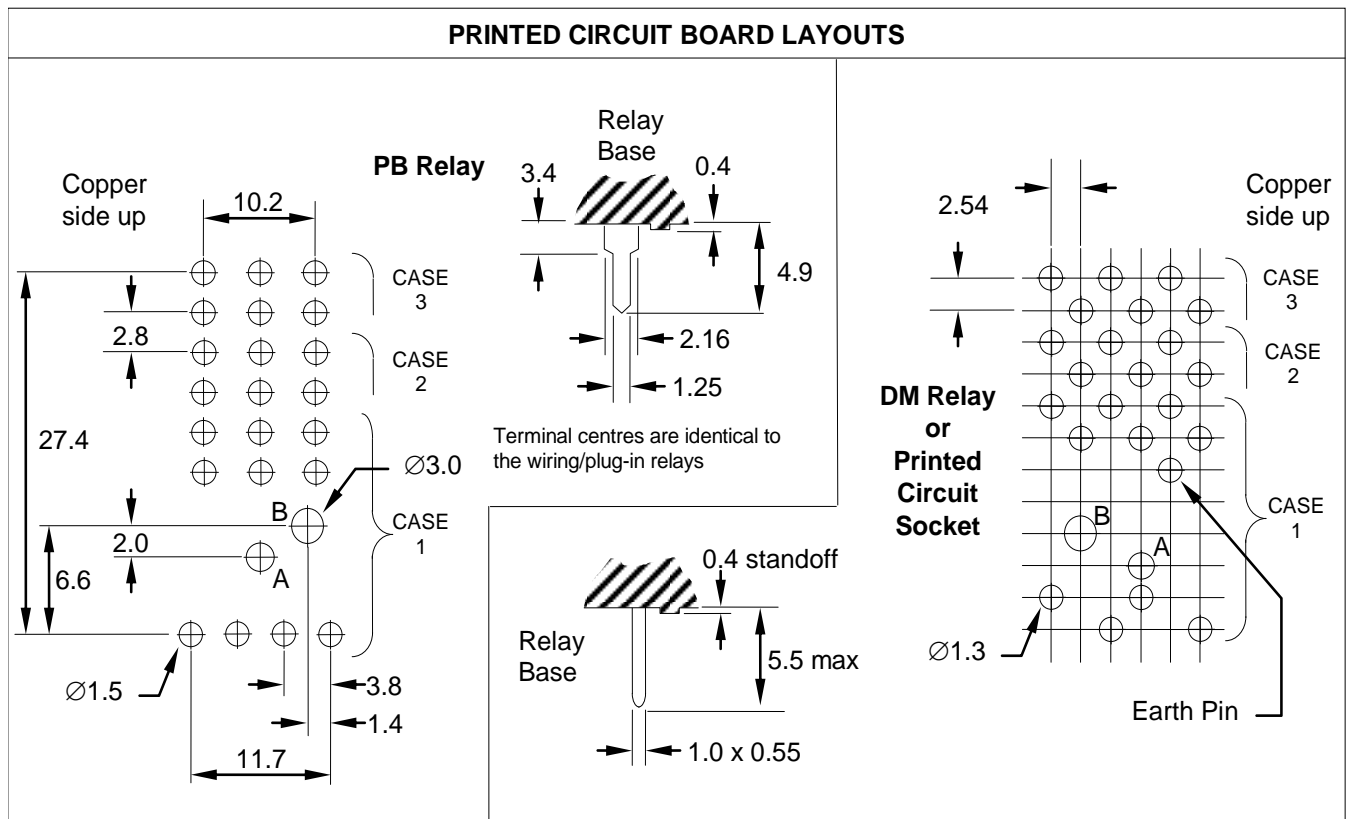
PRINTED CIRCUIT BOARD LAYOUTS

Copper side up

10.2

CASE 3

2.8

CASE 2

27.4

$\varnothing$3.0

B

CASE 1

2.0

6.6

A

$\varnothing$1.5

3.8

1.4

11.7

PB Relay

Relay Base

3.4

0.4

4.9

2.16

1.25

Terminal centres are identical to the wiring/plug-in relays

0.4 standoff

Relay Base

5.5 max

1.0 x 0.55

2.54

Copper side up

CASE 3

CASE 2

DM Relay or Printed Circuit Socket

CASE 1

B

A

$\varnothing$1.3

Earth Pin